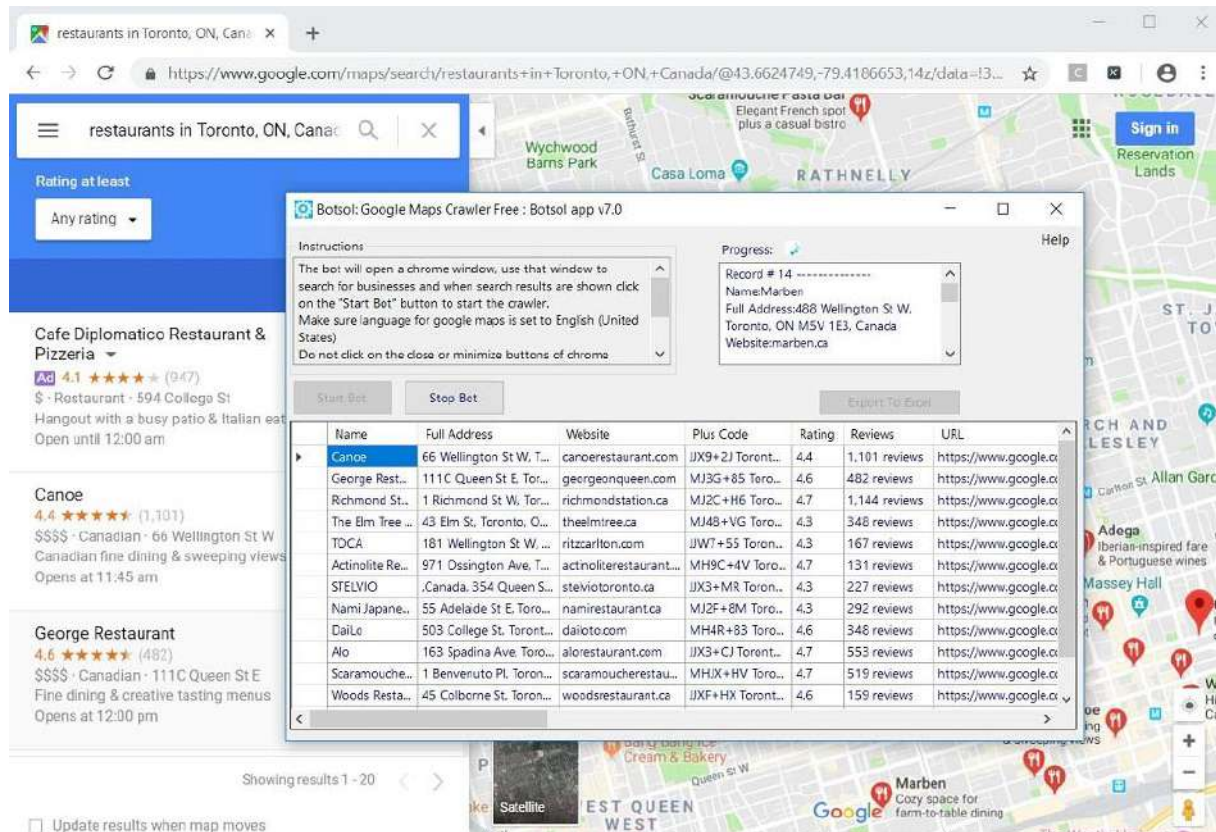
restaurants in Toronto, ON, Cana ×

https://www.google.com/maps/search/restaurants+in+Toronto,+ON,+Canada/@43.6624749,-79.4186653,14z/data=!3...

restaurants in Toronto, ON, Canac

Rating at least

Any rating

Cafe Diplomatico Restaurant & Pizzeria
Ad 4.1 ★★★★★ (947)
$ · Restaurant · 594 College St
Hangout with a busy patio & Italian eat
Open until 12:00 am

Canoe
4.4 ★★★★★ (1,101)
$$$$ · Canadian · 66 Wellington St W
Canadian fine dining & sweeping views
Opens at 11:45 am

George Restaurant
4.6 ★★★★★ (482)
$$$$ · Canadian · 111C Queen St E
Fine dining & creative tasting menus
Opens at 12:00 pm

Showing results 1 - 20

Update results when map moves

Scaramouche Pasta Bar
Elegant French spot plus a casual bistro

Wychwood Barns Park

Casa Loma

RATHNELLY

Sign in

Reservation Lands

Botsol: Google Maps Crawler Free : Botsol app v7.0

Help

Instructions

The bot will open a chrome window, use that window to search for businesses and when search results are shown click on the "Start Bot" button to start the crawler.
Make sure language for google maps is set to English (United States)
Do not click on the close or minimize buttons of chrome

Progress:

Record # 14 --------------
Name:Marben
Full Address:488 Wellington St W. Toronto, ON M5V 1E3, Canada
Website:marben.ca

Start Bot

Stop Bot

Export To Excel

| | Name | Full Address | Website | Plus Code | Rating | Reviews | URL |
|---|---|---|---|---|---|---|---|
| ▸ | Canoe | 66 Wellington St W, T... | canoerestaurant.com | JJX9+2J Toront... | 4.4 | 1,101 reviews | https://www.google.c |
| | George Rest... | 111C Queen St E, Tor... | georgeonqueen.com | MJ3G+85 Toro... | 4.6 | 482 reviews | https://www.google.c |
| | Richmond St... | 1 Richmond St W, Tor... | richmondstation.ca | MJ2C+H6 Toro... | 4.7 | 1,144 reviews | https://www.google.c |
| | The Elm Tree ... | 43 Elm St, Toronto, O... | theelmtree.ca | MJ48+VG Toro... | 4.3 | 348 reviews | https://www.google.c |
| | TOCA | 181 Wellington St W, ... | ritzcarlton.com | JJW7+55 Toron... | 4.3 | 167 reviews | https://www.google.c |
| | Actinolite Re... | 971 Ossington Ave, T... | actinoliterestaurant... | MH9C+4V Toro... | 4.7 | 131 reviews | https://www.google.c |
| | STELVIO | ,Canada, 354 Queen S... | stelviotoronto.ca | JJX3+MR Toron... | 4.3 | 227 reviews | https://www.google.c |
| | Nami Japane... | 55 Adelaide St E, Toro... | namirestaurant.ca | MJ2F+8M Toro... | 4.3 | 292 reviews | https://www.google.c |
| | DaiLo | 503 College St, Toront... | dailoto.com | MH4R+83 Toro... | 4.6 | 348 reviews | https://www.google.c |
| | Alo | 163 Spadina Ave, Toro... | alorestaurant.com | JJX3+CJ Toront... | 4.7 | 553 reviews | https://www.google.c |
| | Scaramouche... | 1 Benvenuto Pl, Toron... | scaramoucherestau... | MHJX+HV Toro... | 4.7 | 519 reviews | https://www.google.c |
| | Woods Resta... | 45 Colborne St, Toron... | woodsrestaurant.ca | JJXF+HX Toront... | 4.6 | 159 reviews | https://www.google.c |

ST. J TO

RCH AND LESLEY

Allan Garc

Adega
Iberian-inspired fare & Portuguese wines

Massey Hall

Bang Bang Ice Cream & Bakery

Queen St W

Satellite

EST QUEEN WEST

Marben
Cozy space for farm-to-table dining

Google